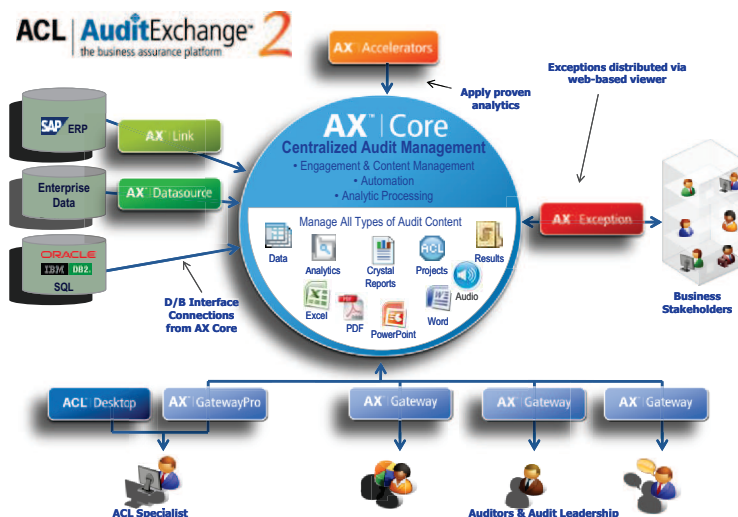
ACL | AuditExchange™ 2
the business assurance platform

AX | Accelerators

Apply proven analytics

Exceptions distributed via web-based viewer

SAP ERP

AX | Link

Enterprise Data

AX | Datasource

ORACLE
IBM DB2
SQL

AX™ | Core
Centralized Audit Management
• Engagement & Content Management
• Automation
• Analytic Processing

Manage All Types of Audit Content
Data
Analytics
Crystal Reports
ACL
Projects
Results
Audio
Excel
PDF
PowerPoint
Word

AX | Exception

Business Stakeholders

D/B Interface Connections from AX Core

ACL | Desktop
AX | GatewayPro
AX | Gateway
AX | Gateway
AX | Gateway

ACL Specialist

Auditors & Audit Leadership